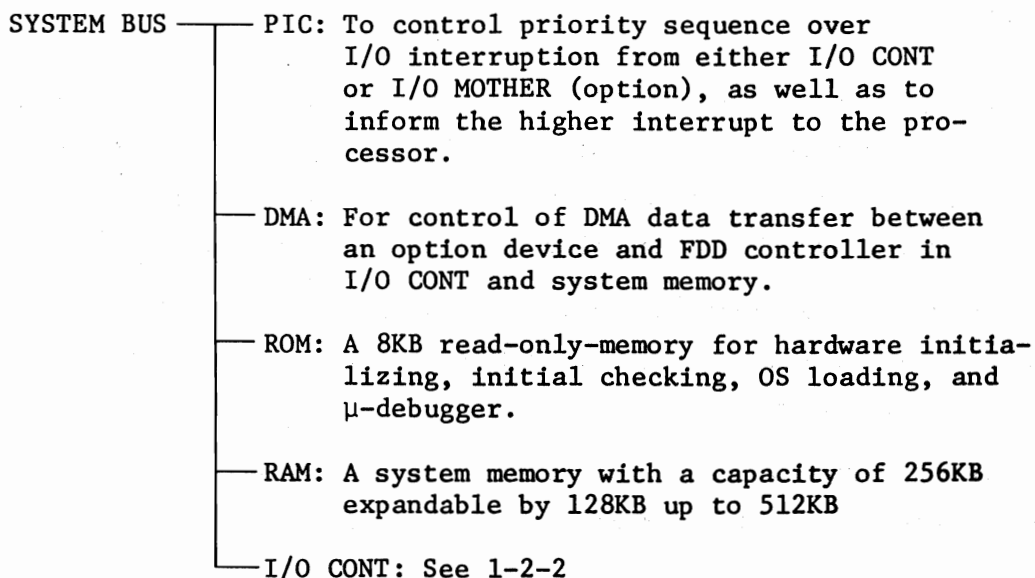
SYSTEM BUS

PIC: To control priority sequence over I/O interruption from either I/O CONT or I/O MOTHER (option), as well as to inform the higher interrupt to the processor.

DMA: For control of DMA data transfer between an option device and FDD controller in I/O CONT and system memory.

ROM: A 8KB read-only-memory for hardware initializing, initial checking, OS loading, and μ-debugger.

RAM: A system memory with a capacity of 256KB expandable by 128KB up to 512KB

I/O CONT: See 1-2-2